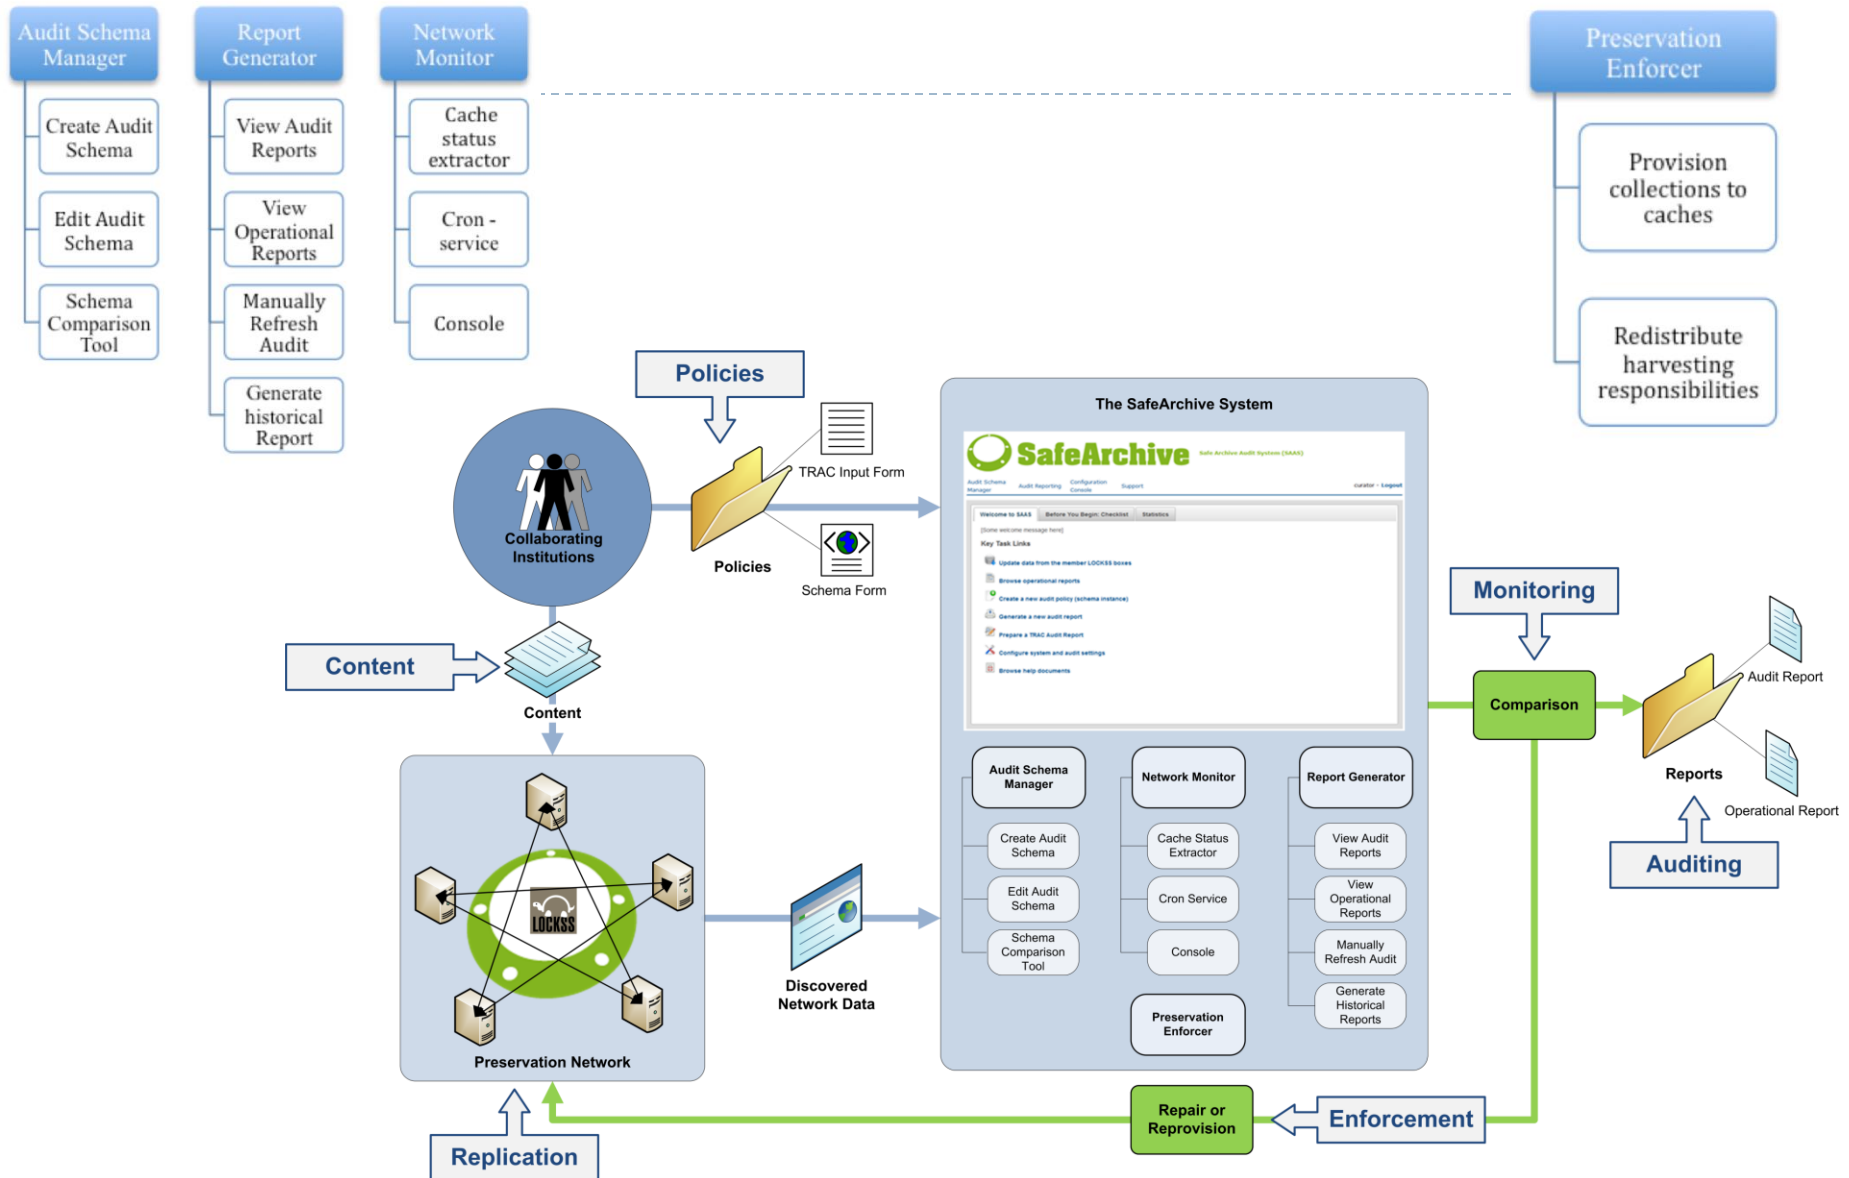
Audit Schema Manager

Create Audit Schema

Edit Audit Schema

Schema Comparison Tool

Report Generator

View Audit Reports

View Operational Reports

Manually Refresh Audit

Generate historical Report

Network Monitor

Cache status extractor

Cron - service

Console

Preservation Enforcer

Provision collections to caches

Redistribute harvesting responsibilities

Policies

TRAC Input Form

Policies

Schema Form

Collaborating Institutions

Content

Content

The SafeArchive System

SafeArchive

Audit Schema Manager

Network Monitor

Report Generator

Create Audit Schema

Edit Audit Schema

Schema Comparison Tool

Cache Status Extractor

Cron Service

Console

View Audit Reports

View Operational Reports

Manually Refresh Audit

Generate Historical Reports

Preservation Enforcer

Monitoring

Comparison

Audit Report

Reports

Operational Report

Auditing

LOCKSS

Preservation Network

Discovered Network Data

Replication

Repair or Reprovision

Enforcement